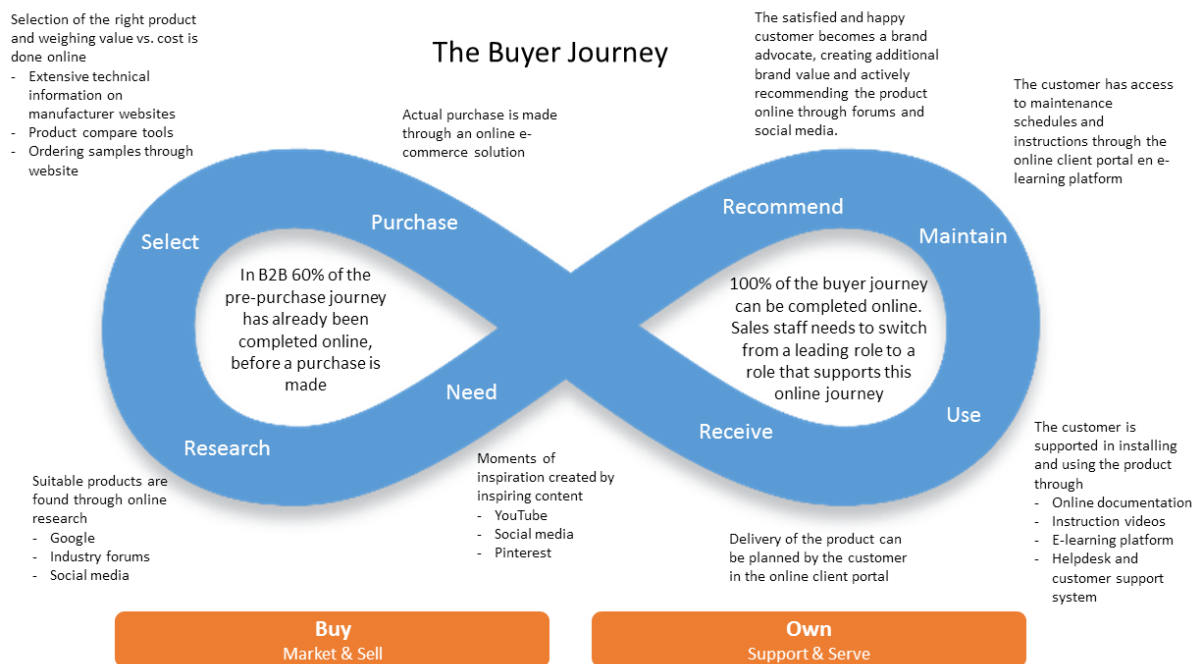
Selection of the right product and weighing value vs. cost is done online
- Extensive technical information on manufacturer websites
- Product compare tools
- Ordering samples through website

The Buyer Journey

Actual purchase is made through an online e-commerce solution

The satisfied and happy customer becomes a brand advocate, creating additional brand value and actively recommending the product online through forums and social media.

The customer has access to maintenance schedules and instructions through the online client portal en e-learning platform

Select

Purchase

Recommend

Maintain

In B2B 60% of the pre-purchase journey has already been completed online, before a purchase is made

100% of the buyer journey can be completed online. Sales staff needs to switch from a leading role to a role that supports this online journey

Need

Use

Research

Receive

Suitable products are found through online research
- Google
- Industry forums
- Social media

Moments of inspiration created by inspiring content
- YouTube
- Social media
- Pinterest

Delivery of the product can be planned by the customer in the online client portal

The customer is supported in installing and using the product through
- Online documentation
- Instruction videos
- E-learning platform
- Helpdesk and customer support system

Buy
Market & Sell

Own
Support & Serve